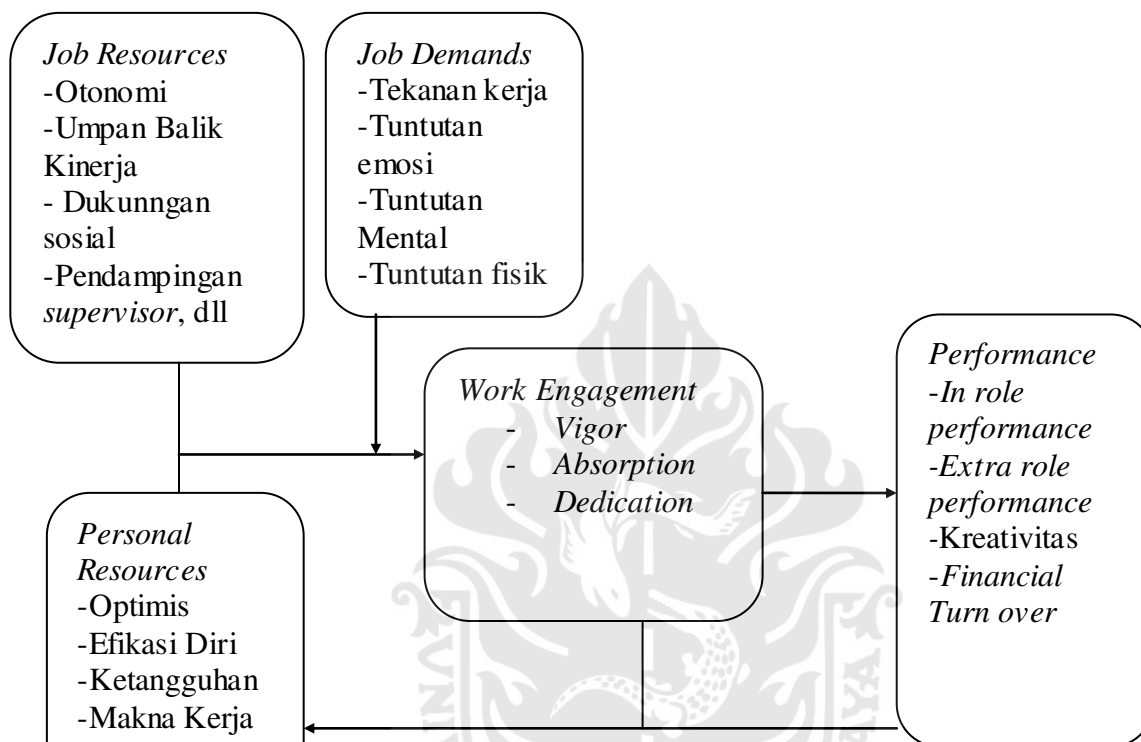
*Job Resources*
-Otonomi
-Umpan Balik Kinerja
- Dukunngan sosial
-Pendampingan *supervisor*, dll

*Job Demands*
-Tekanan kerja
-Tuntutan emosi
-Tuntutan Mental
-Tuntutan fisik

*Work Engagement*
- *Vigor*
- *Absorption*
- *Dedication*

*Performance*
*-In role performance*
*-Extra role performance*
-Kreativitas
*-Financial Turn over*

*Personal Resources*
-Optimis
-Efikasi Diri
-Ketangguhan
-Makna Kerja